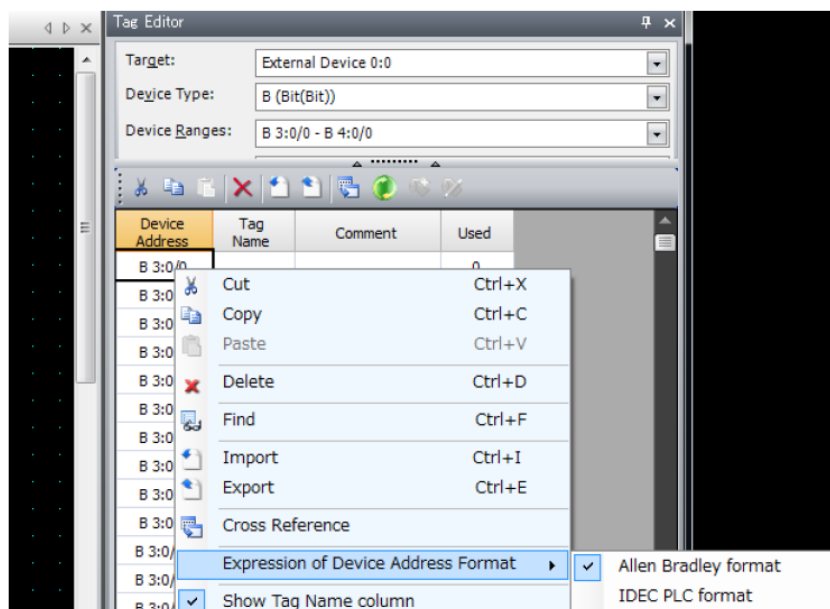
Tag Editor

Target: External Device 0:0

Device Type: B (Bit(Bit))

Device Ranges: B 3:0/0 - B 4:0/0

| Device Address | Tag Name | Comment | Used |
|---|---|---|---|
| B 3:0/0 | | | 0 |
| B 3:0 | | | |
| B 3:0 | | | |
| B 3:0 | | | |
| B 3:0 | | | |
| B 3:0 | | | |
| B 3:0 | | | |
| B 3:0 | | | |
| B 3:0 | | | |
| B 3:0 | | | |
| B 3:0/ | | | |
| B 3:0/ | | | |
| B 3:0/ | | | |

Cut Ctrl+X
Copy Ctrl+C
Paste Ctrl+V
Delete Ctrl+D
Find Ctrl+F
Import Ctrl+I
Export Ctrl+E
Cross Reference
Expression of Device Address Format
Show Tag Name column

Allen Bradley format
IDEC PLC format